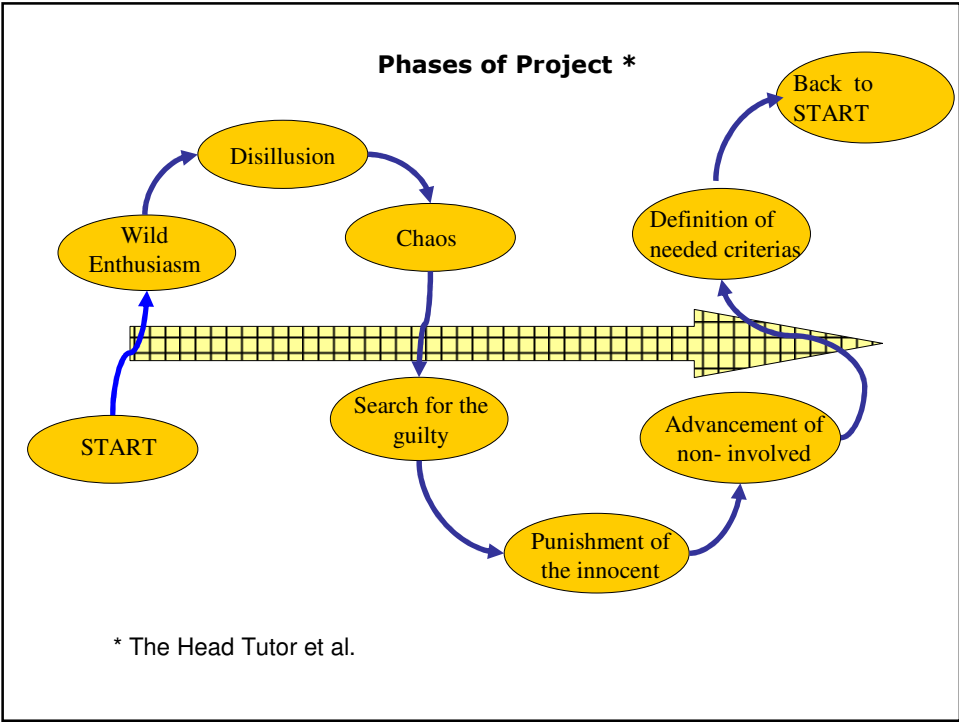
Phases of Project *

Back to START

Disillusion

Definition of needed criterias

Wild Enthusiasm

Chaos

Search for the guilty

Advancement of non- involved

START

Punishment of the innocent

* The Head Tutor et al.